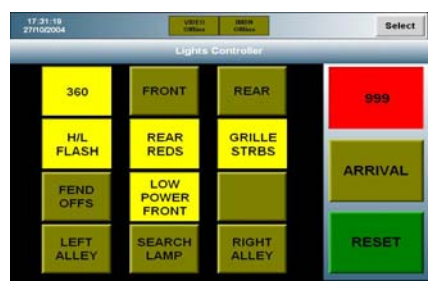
17:31:19
27/10/2004

VIDEO Offline

IMEN Offline

Select

Lights Controller

360

FRONT

REAR

999

H/L FLASH

REAR REDS

GRILLE STRBS

ARRIVAL

FEND OFFS

LOW POWER FRONT

LEFT ALLEY

SEARCH LAMP

RIGHT ALLEY

RESET